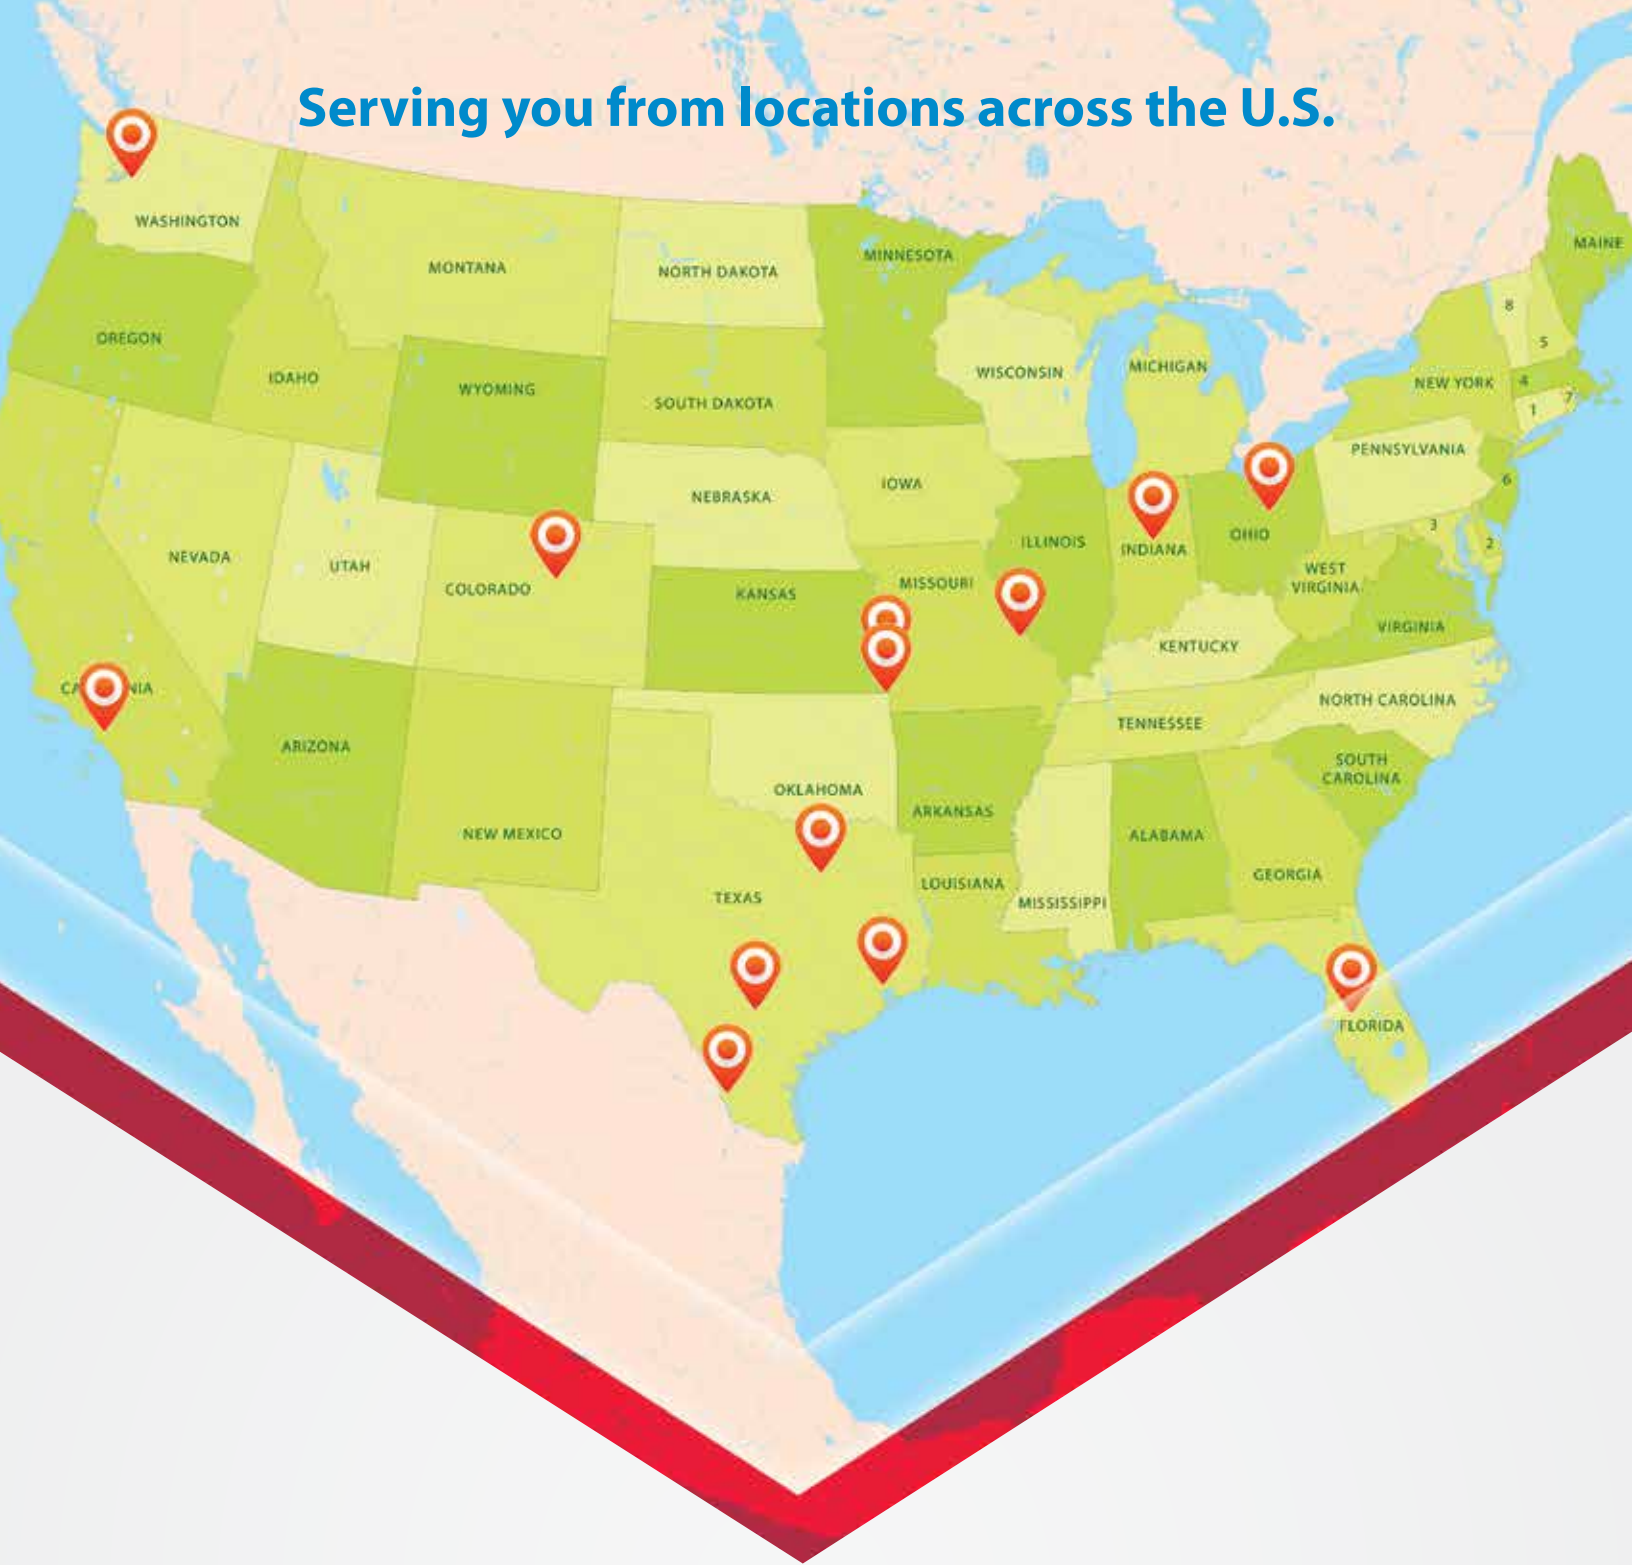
Serving you from locations across the U.S.

WASHINGTON
MONTANA
NORTH DAKOTA
MINNESOTA
MAINE
OREGON
IDAHO
WYOMING
SOUTH DAKOTA
WISCONSIN
MICHIGAN
NEW YORK
8
5
4
1
7
PENNSYLVANIA
NEBRASKA
IOWA
ILLINOIS
INDIANA
OHIO
6
3
2
NEVADA
UTAH
COLORADO
KANSAS
MISSOURI
WEST VIRGINIA
VIRGINIA
KENTUCKY
CA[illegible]NIA
ARIZONA
NEW MEXICO
OKLAHOMA
ARKANSAS
TENNESSEE
NORTH CAROLINA
SOUTH CAROLINA
ALABAMA
GEORGIA
TEXAS
LOUISIANA
MISSISSIPPI
FLORIDA